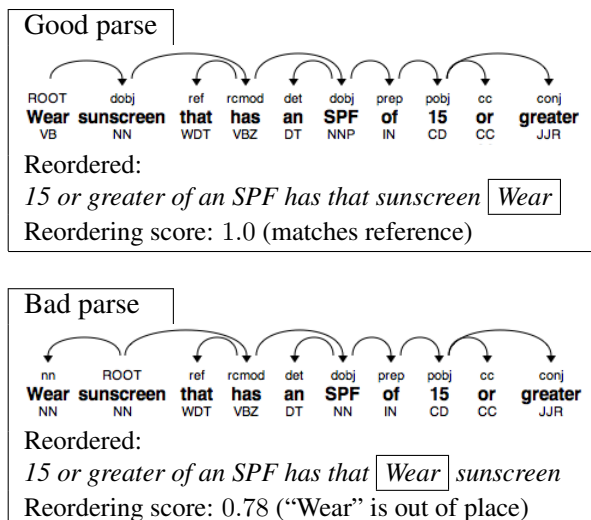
Good parse

| ROOT | dobj | ref | rcmod | det | dobj | prep | pobj | cc | conj |
|---|---|---|---|---|---|---|---|---|---|
| Wear | sunscreen | that | has | an | SPF | of | 15 | or | greater |
| VB | NN | WDT | VBZ | DT | NNP | IN | CD | CC | JJR |

Reordered:
*15 or greater of an SPF has that sunscreen Wear*
Reordering score: 1.0 (matches reference)

Bad parse

| nn | ROOT | ref | rcmod | det | dobj | prep | pobj | cc | conj |
|---|---|---|---|---|---|---|---|---|---|
| Wear | sunscreen | that | has | an | SPF | of | 15 | or | greater |
| NN | NN | WDT | VBZ | DT | NN | IN | CD | CC | JJR |

Reordered:
*15 or greater of an SPF has that Wear sunscreen*
Reordering score: 0.78 (“Wear” is out of place)